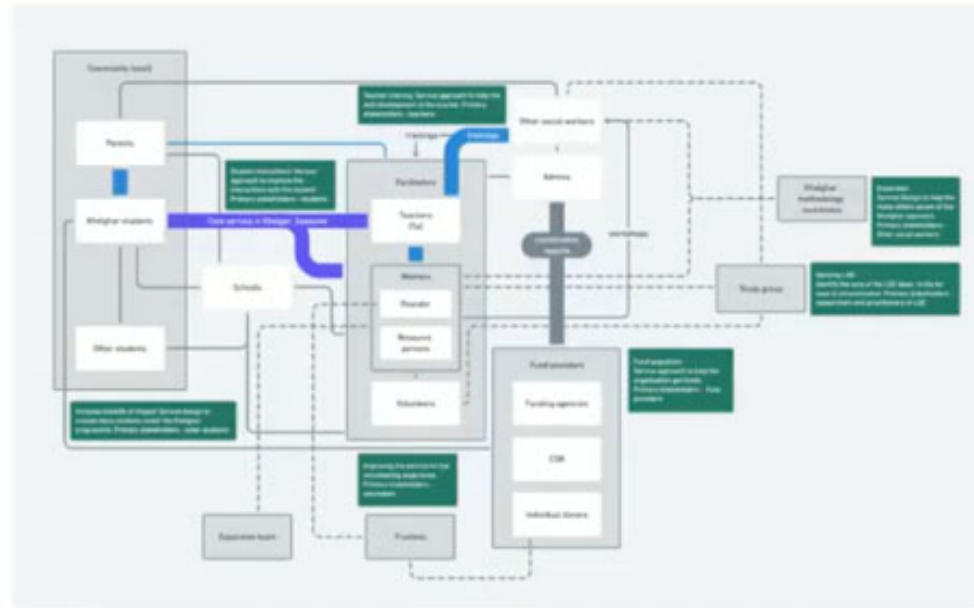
Community board

Parents

Khelghar students

Other students

Schools

Facilitators

Teachers (Tal)

Mentors

Founder

Resource persons

Volunteers

Other social workers

Admins

Trainings

Trainings

Core service in Khelghar: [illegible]

Workshops

Fund providers

Funding agencies

CSR

Individual donors

Khelghar methodology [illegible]

Study group

Trustees

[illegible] team

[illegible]

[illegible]

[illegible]

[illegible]

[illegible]

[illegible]

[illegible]